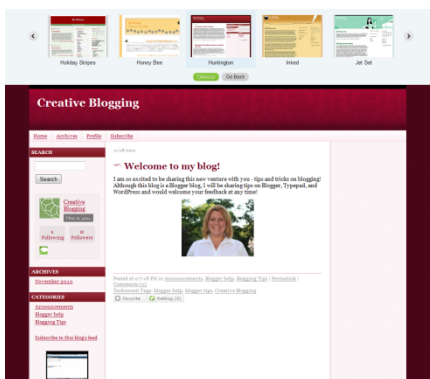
Holiday Stripes
Honey Bee
Huntington
Inked
Jet Set
Choose
Go Back

Creative Blogging

Home Archives Profile Subscribe

SEARCH
Search

Creative Blogging
This is you

1 Following
0 Followers

ARCHIVES
November 2010

CATEGORIES
Announcements
Blogger help
Blogging Tips

Subscribe to this blog's feed

Welcome to my blog!

I am so excited to be sharing this new venture with you - tips and tricks on blogging! Although this blog is a Blogger blog, I will be sharing tips on Blogger, Typepad, and WordPress and would welcome your feedback at any time!

Posted at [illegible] in Announcements, Blogger help, Blogging Tips | Permalink | Comments (0)
Technorati Tags: blogger help, blogger tips, Creative Blogging
Favorite Reblog (0)